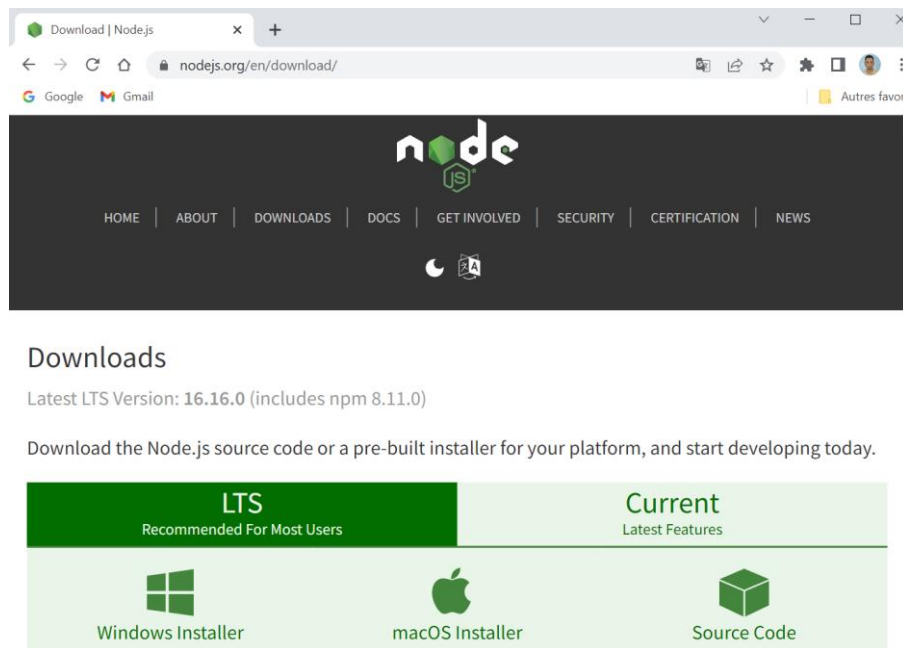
Download | Node.js

nodejs.org/en/download/

Google Gmail

Autres favor

node js

HOME | ABOUT | DOWNLOADS | DOCS | GET INVOLVED | SECURITY | CERTIFICATION | NEWS

Downloads

Latest LTS Version: 16.16.0 (includes npm 8.11.0)

Download the Node.js source code or a pre-built installer for your platform, and start developing today.

LTS
Recommended For Most Users

Current
Latest Features

Windows Installer

macOS Installer

Source Code